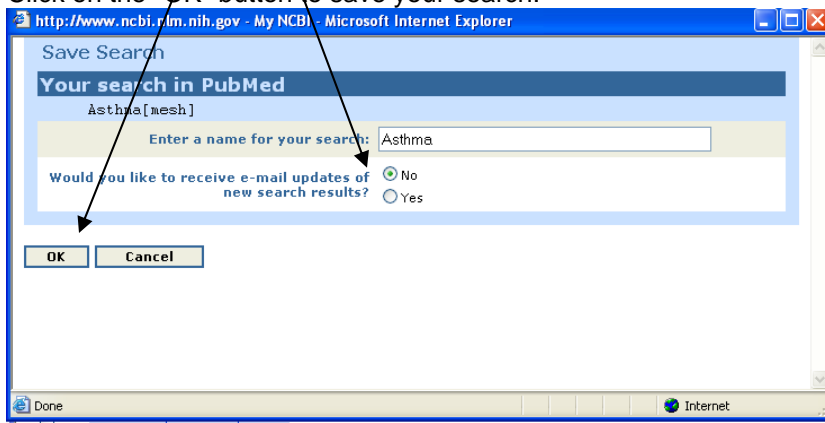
Click on the "OK" button to save your search.

http://www.ncbi.nlm.nih.gov - My NCBI - Microsoft Internet Explorer

Save Search

Your search in PubMed

Asthma[mesh]

Enter a name for your search: Asthma

Would you like to receive e-mail updates of new search results? No Yes

OK Cancel

Done

Internet